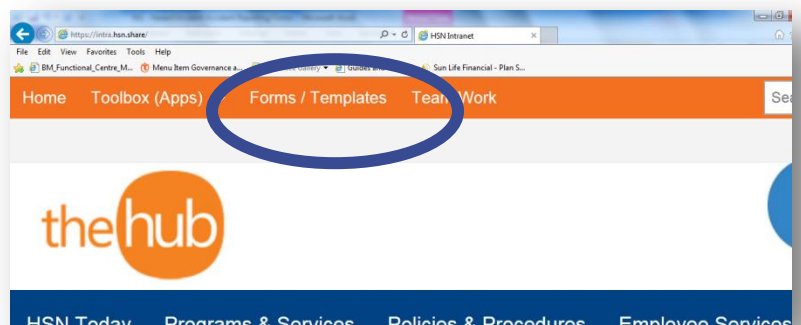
https://intra.hsn.share/
HSN Intranet
File Edit View Favorites Tools Help
BM_Functional_Centre_M... Menu Item Governance a... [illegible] Gallery Guides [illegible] Sun Life Financial - Plan S...
Home Toolbox (Apps) Forms / Templates Team Work
Sea
thehub
HSN Today Programs & Services Policies & Procedures Employee Services